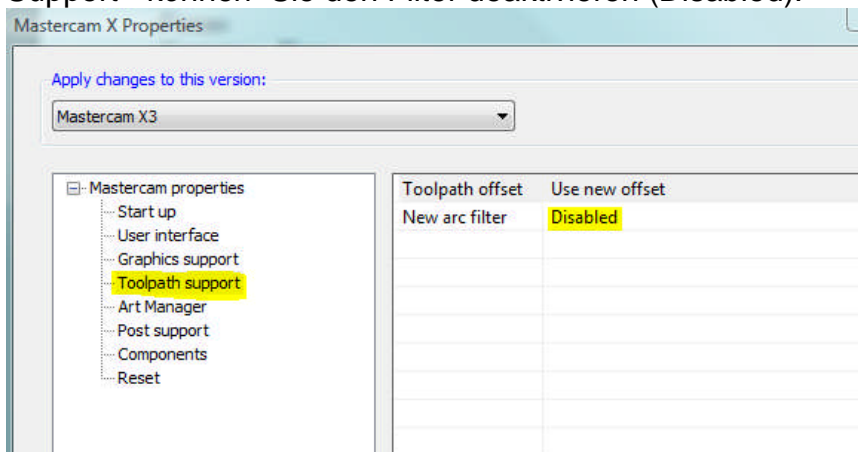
Support" können Sie den Filter deaktivieren (Disabled).

Mastercam X Properties

Apply changes to this version:

Mastercam X3

Mastercam properties
Start up
User interface
Graphics support
Toolpath support
Art Manager
Post support
Components
Reset

| Toolpath offset | Use new offset |
|---|---|
| New arc filter | Disabled |